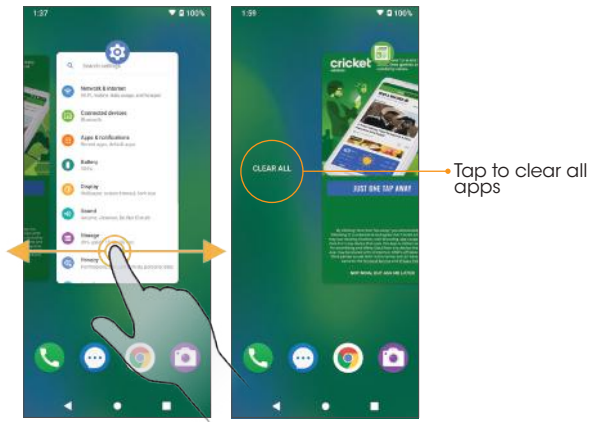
1:37

100%

Search settings

Network & internet

Connected devices

Apps & notifications

Battery

Display

Sound

Storage

Privacy

1:39

100%

cricket

CLEAR ALL

JUST ONE TAP AWAY

Tap to clear all apps